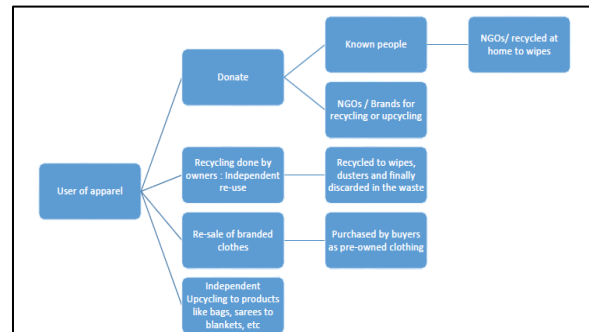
User of apparel

Donate

Known people

NGOs/ recycled at home to wipes

NGOs / Brands for recycling or upcycling

Recycling done by owners : Independent re-use

Recycled to wipes, dusters and finally discarded in the waste

Re-sale of branded clothes

Purchased by buyers as pre-owned clothing

Independent Upcycling to products like bags, sarees to blankets, etc